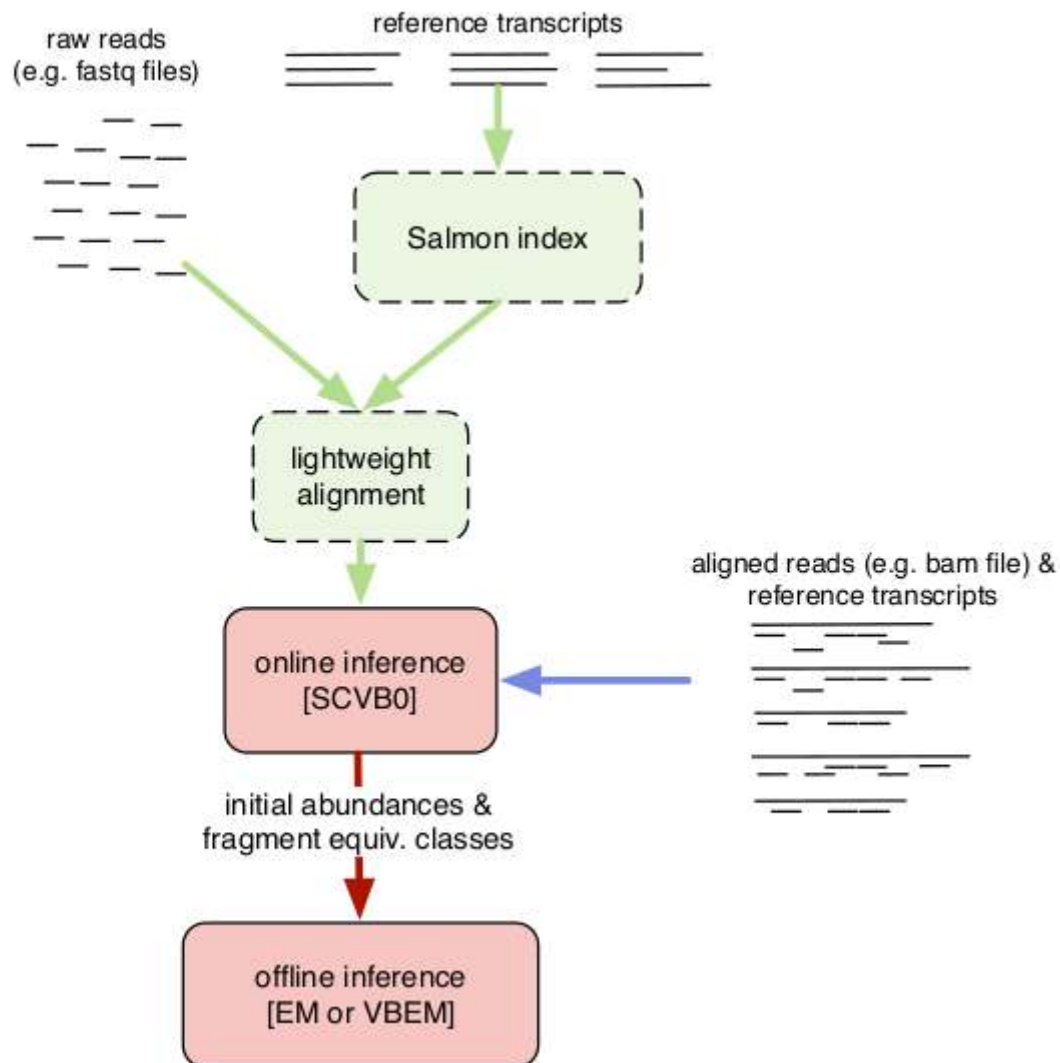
raw reads (e.g. fastq files)

reference transcripts

Salmon index

lightweight alignment

aligned reads (e.g. bam file) & reference transcripts

online inference [SCVB0]

initial abundances & fragment equiv. classes

offline inference [EM or VBEM]